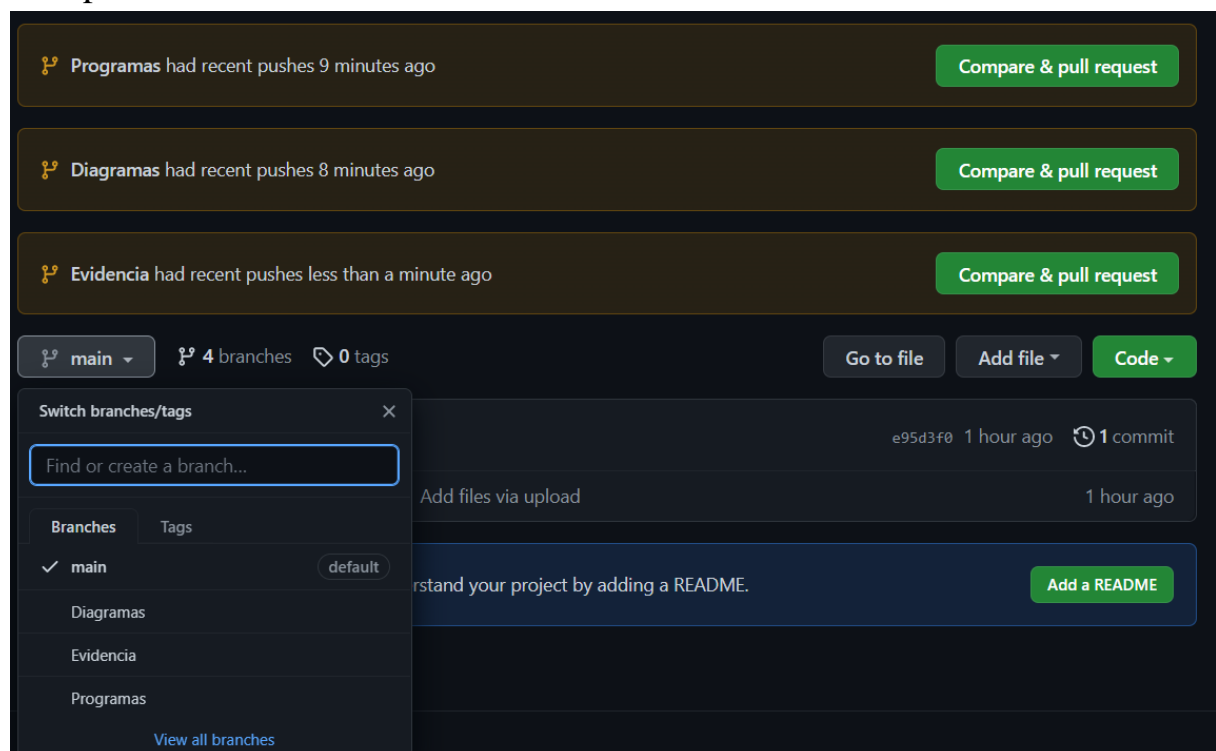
Programas had recent pushes 9 minutes ago

Compare & pull request

Diagramas had recent pushes 8 minutes ago

Compare & pull request

Evidencia had recent pushes less than a minute ago

Compare & pull request

main

4 branches

0 tags

Go to file

Add file

Code

Switch branches/tags

Find or create a branch...

Branches

Tags

main

default

Diagramas

Evidencia

Programas

View all branches

e95d3f0 1 hour ago

1 commit

Add files via upload

1 hour ago

rstand your project by adding a README.

Add a README